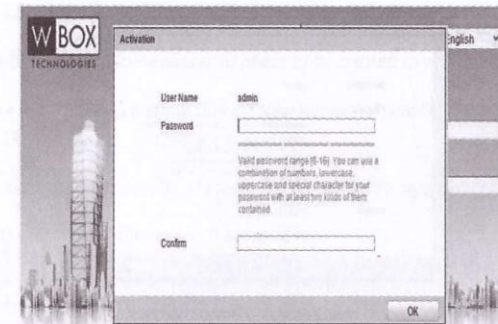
W BOX
TECHNOLOGIES

Activation

English

User Name admin
Password

Valid password range [8-16]. You can use a combination of numbers, lowercase, uppercase and special character for your password with at least two kinds of them contained.

Confirm

OK